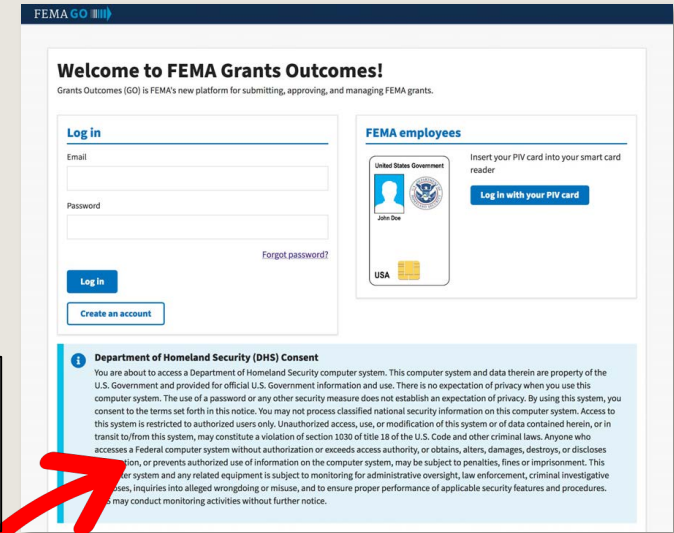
FEMA GO

Welcome to FEMA Grants Outcomes!

Grants Outcomes (GO) is FEMA's new platform for submitting, approving, and managing FEMA grants.

Log in

Email

Password

Forgot password?

Log in

Create an account

FEMA employees

United States Government

John Doe

USA

Insert your PIV card into your smart card reader

Log in with your PIV card

Department of Homeland Security (DHS) Consent

You are about to access a Department of Homeland Security computer system. This computer system and data therein are property of the U.S. Government and provided for official U.S. Government information and use. There is no expectation of privacy when you use this computer system. The use of a password or any other security measure does not establish an expectation of privacy. By using this system, you consent to the terms set forth in this notice. You may not process classified national security information on this computer system. Access to this system is restricted to authorized users only. Unauthorized access, use, or modification of this system or of data contained herein, or in transit to/from this system, may constitute a violation of section 1030 of title 18 of the U.S. Code and other criminal laws. Anyone who accesses a Federal computer system without authorization or exceeds access authority, or obtains, alters, damages, destroys, or discloses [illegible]ation, or prevents authorized use of information on the computer system, may be subject to penalties, fines or imprisonment. This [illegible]ter system and any related equipment is subject to monitoring for administrative oversight, law enforcement, criminal investigative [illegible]oses, inquiries into alleged wrongdoing or misuse, and to ensure proper performance of applicable security features and procedures. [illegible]s may conduct monitoring activities without further notice.